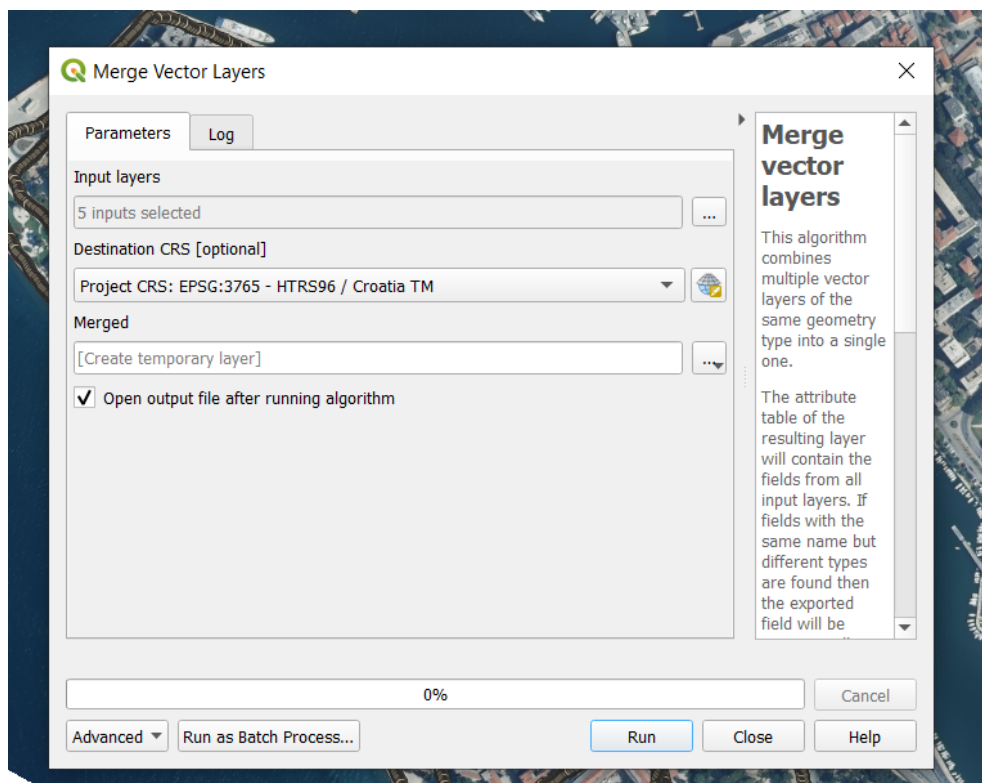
Merge Vector Layers

Parameters | Log

Input layers

5 inputs selected ...

Destination CRS [optional]

Project CRS: EPSG:3765 - HTRS96 / Croatia TM

Merged

[Create temporary layer] ...

✓ Open output file after running algorithm

Merge vector layers

This algorithm combines multiple vector layers of the same geometry type into a single one.

The attribute table of the resulting layer will contain the fields from all input layers. If fields with the same name but different types are found then the exported field will be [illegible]

0%

Cancel

Advanced | Run as Batch Process... | Run | Close | Help